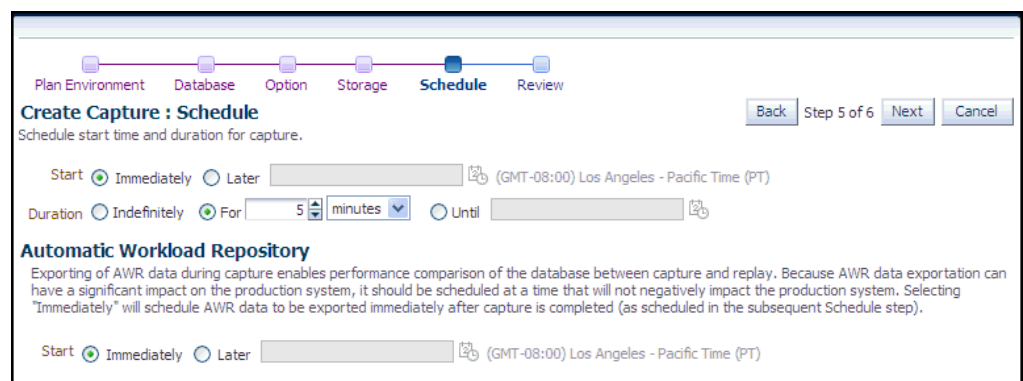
Plan Environment Database Option Storage Schedule Review

Create Capture : Schedule

Back Step 5 of 6 Next Cancel

Schedule start time and duration for capture.

Start Immediately Later (GMT-08:00) Los Angeles - Pacific Time (PT)

Duration Indefinitely For 5 minutes Until

Automatic Workload Repository

Exporting of AWR data during capture enables performance comparison of the database between capture and replay. Because AWR data exportation can have a significant impact on the production system, it should be scheduled at a time that will not negatively impact the production system. Selecting "Immediately" will schedule AWR data to be exported immediately after capture is completed (as scheduled in the subsequent Schedule step).

Start Immediately Later (GMT-08:00) Los Angeles - Pacific Time (PT)